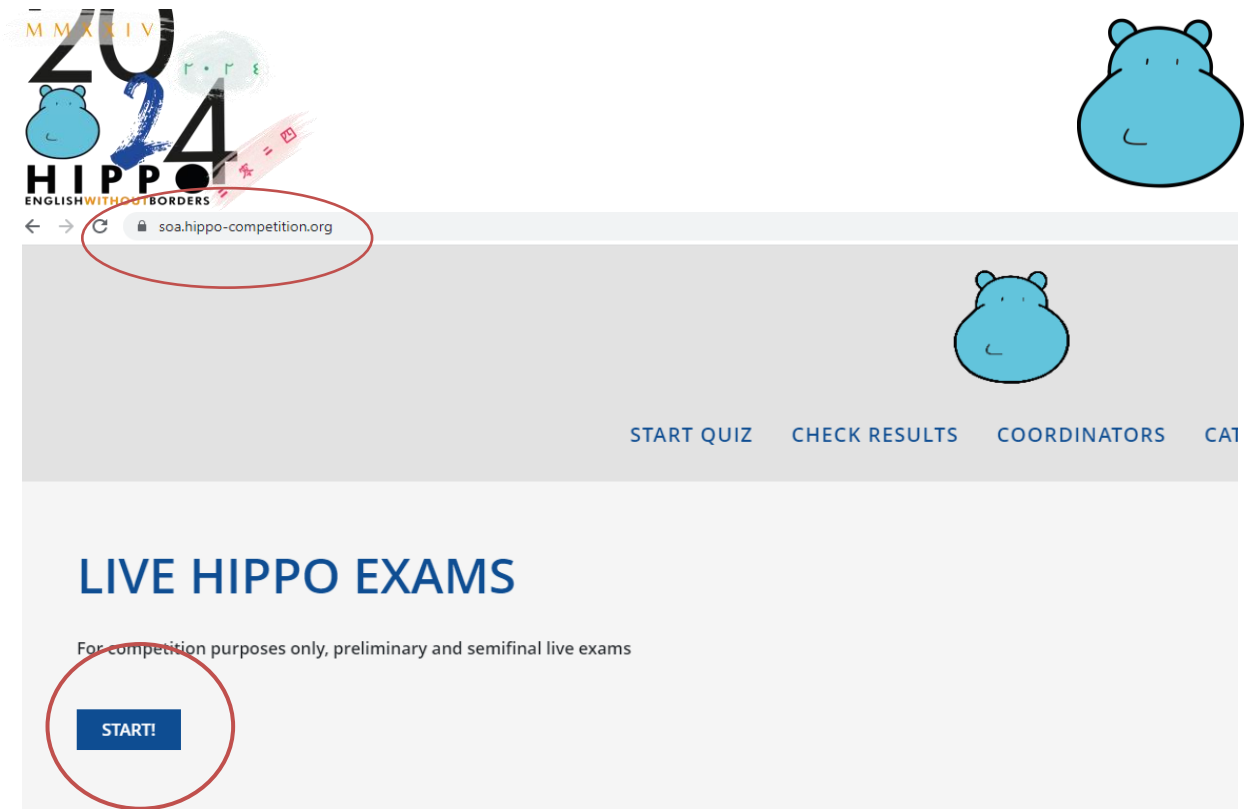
MMXXIV
2024
٢٠٢٤
二零二四
HIPPO
ENGLISHWITHOUTBORDERS

soa.hippo-competition.org

START QUIZ CHECK RESULTS COORDINATORS CAT

LIVE HIPPO EXAMS

For competition purposes only, preliminary and semifinal live exams

START!